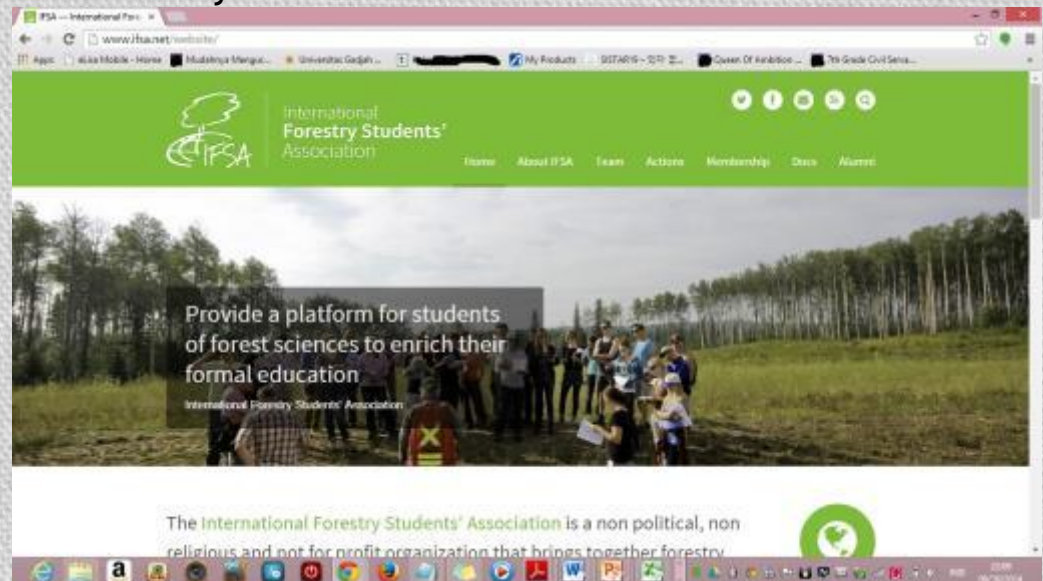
IFSA — International Fore ×

www.ifsa.net/website/

Apps eLisa Mobile - Home Mudahnya Mengu... Universitas Gadjah ... My Products SISTAR19 – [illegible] Queen Of Ambition ... 7th Grade Civil Serva...

IFSA

International
Forestry Students'
Association

Home About IFSA Team Actions Membership Docs Alumni

Provide a platform for students of forest sciences to enrich their formal education

International Forestry Students' Association

The International Forestry Students' Association is a non political, non religious and not for profit organization that brings together forestry

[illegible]